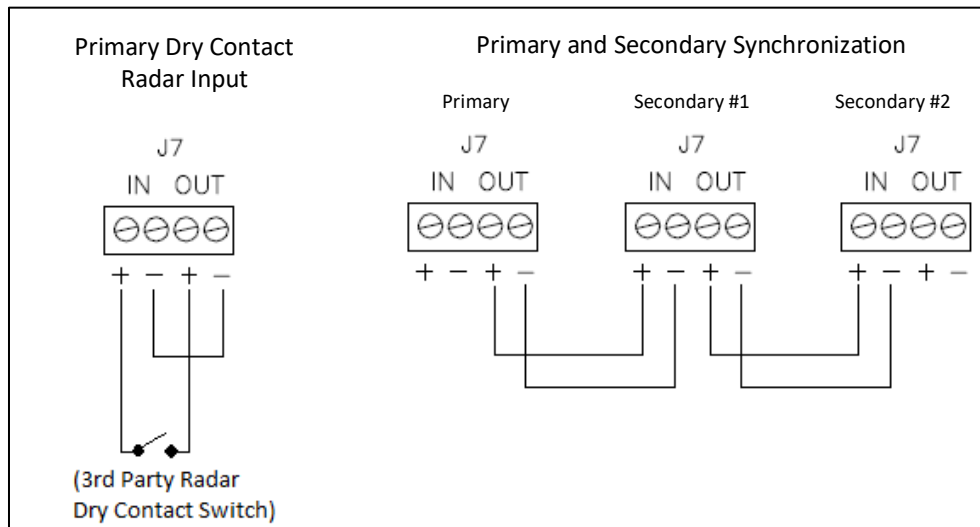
Primary Dry Contact Radar Input

J7
IN OUT
+ − + −

(3rd Party Radar Dry Contact Switch)

Primary and Secondary Synchronization

Primary
J7
IN OUT
+ − + −

Secondary #1
J7
IN OUT
+ − + −

Secondary #2
J7
IN OUT
+ − + −